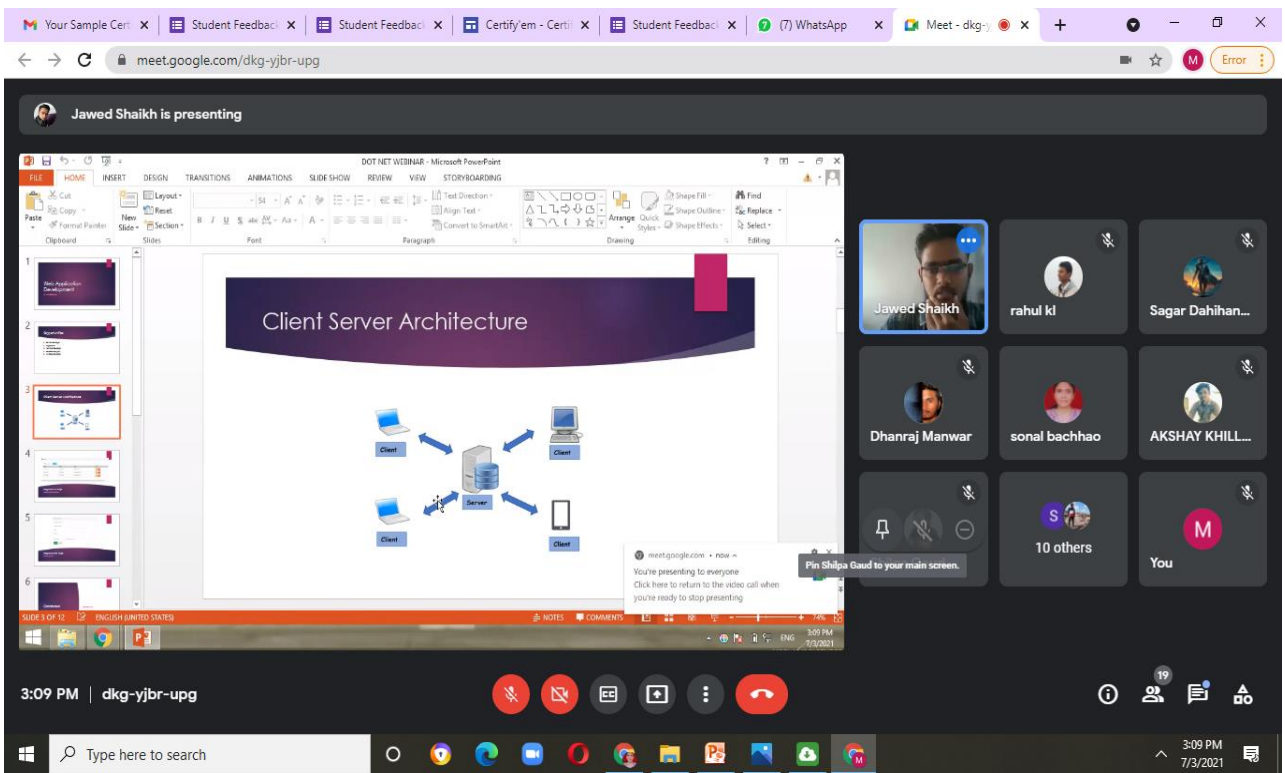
Your Sample Cert × | Student Feedback × | Student Feedback × | Certify'em - Certi × | Student Feedback × | (7) WhatsApp × | Meet - dkg-y × | +

meet.google.com/dkg-yjbr-upg

Error

Jawed Shaikh is presenting

DOT NET WEBINAR - Microsoft PowerPoint

FILE HOME INSERT DESIGN TRANSITIONS ANIMATIONS SLIDE SHOW REVIEW VIEW STORYBOARDING

Cut Copy Format Painter Paste New Slide Layout Reset Section Clipboard Slides Font Paragraph Text Direction Align Text Convert to SmartArt Drawing Arrange Quick Styles Shape Fill Shape Outline Shape Effects Find Replace Select Editing

Client Server Architecture

Client Client Server Client Client

meet.google.com • now
You're presenting to everyone
Click here to return to the video call when you're ready to stop presenting

Pin Shilpa Gaud to your main screen.

SLIDE 3 OF 12 ENGLISH (UNITED STATES) NOTES COMMENTS 74%

3:09 PM 7/3/2021 ENG

Jawed Shaikh
rahul kl
Sagar Dahihan...
Dhanraj Manwar
sonal bachhao
AKSHAY KHILL...
10 others
You

3:09 PM | dkg-yjbr-upg

19

Type here to search

3:09 PM 7/3/2021